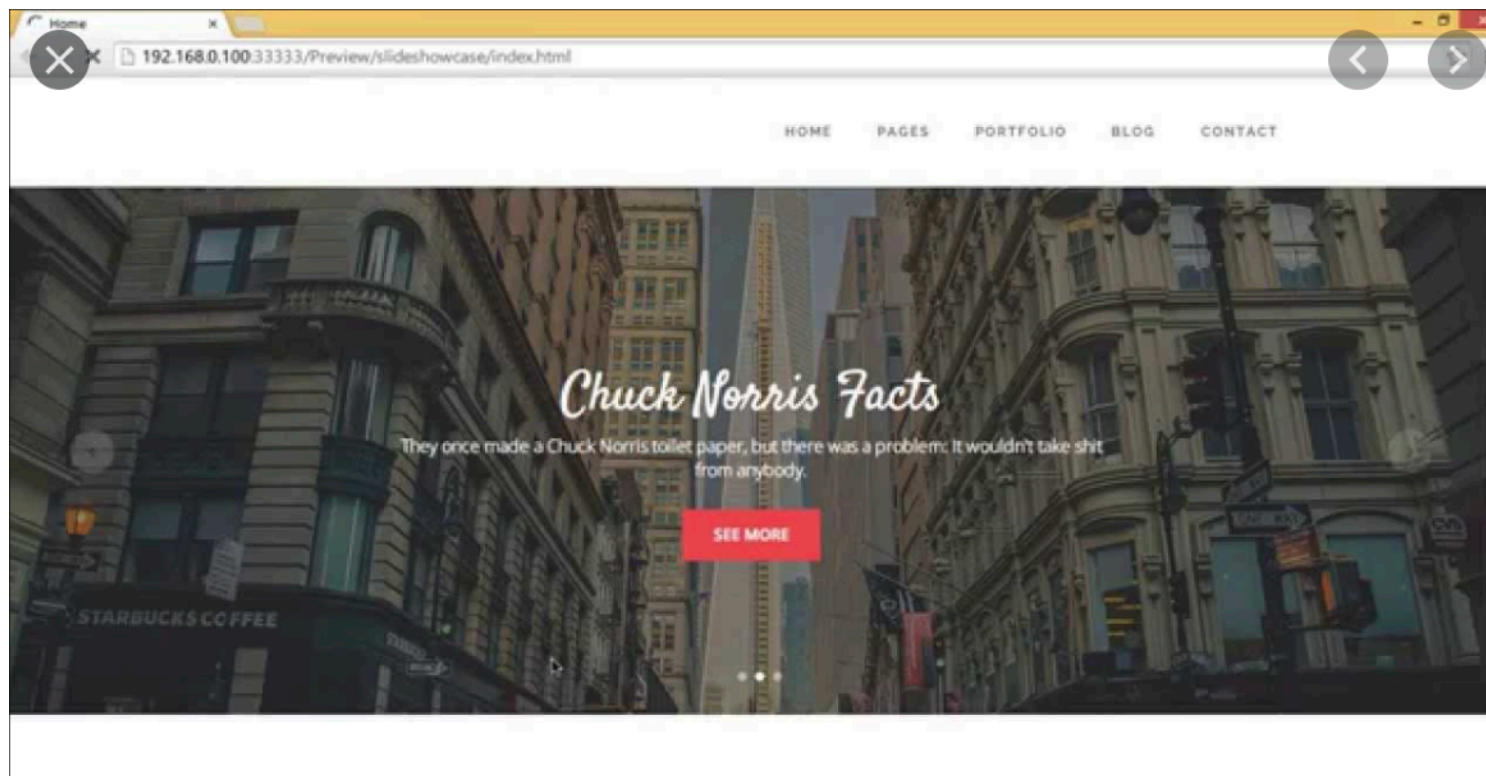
Home
192.168.0.100:33333/Preview/slideshowcase/index.html

HOME PAGES PORTFOLIO BLOG CONTACT

Chuck Norris Facts

They once made a Chuck Norris toilet paper, but there was a problem: It wouldn't take shit from anybody.

SEE MORE

STARBUCKS COFFEE